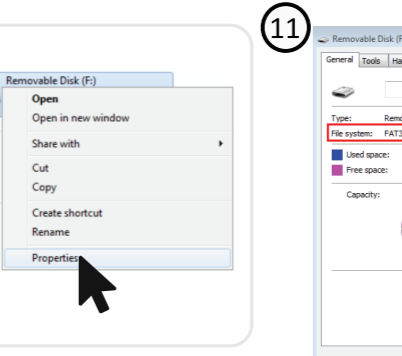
Removable Disk (F:)

Open
Open in new window
Share with
Cut
Copy
Create shortcut
Rename
Properties

11

Removable Disk (F:

General Tools Ha

Type: Remo
File system: FAT3
Used space:
Free space:
Capacity: